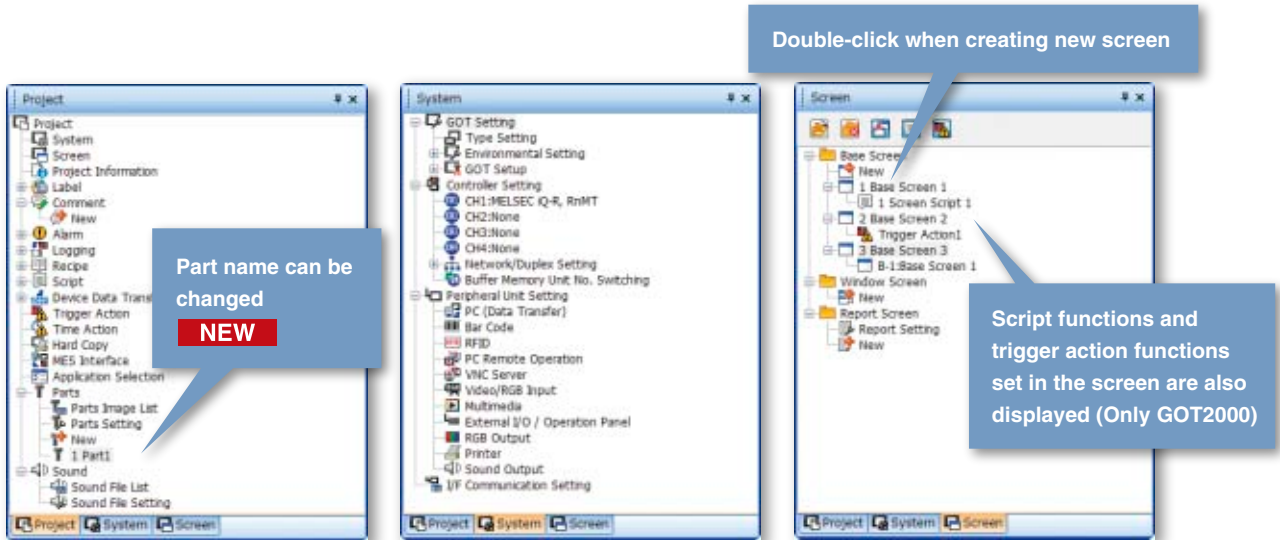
Project

Project
System
Screen
Project Information
Label
Comment
New
Alarm
Logging
Recipe
Script
Device Data Trans
Trigger Action
Time Action
Hard Copy
MES Interface
Application Selection
Parts
Parts Image List
Parts Setting
New
1 Part1
Sound
Sound File List
Sound File Setting

Project System Screen

Part name can be changed
NEW

System

GOT Setting
Type Setting
Environmental Setting
GOT Setup
Controller Setting
CH1:MELSEC iQ-R, RnMT
CH2:None
CH3:None
CH4:None
Network/Duplex Setting
Buffer Memory Unit No. Switching
Peripheral Unit Setting
PC (Data Transfer)
Bar Code
RFID
PC Remote Operation
VNC Server
Video/RGB Input
Multimedia
External I/O / Operation Panel
RGB Output
Printer
Sound Output
I/F Communication Setting

Project System Screen

Double-click when creating new screen

Screen

Base Screen
New
1 Base Screen 1
1 Screen Script 1
2 Base Screen 2
Trigger Action1
3 Base Screen 3
B-1:Base Screen 1
Window Screen
New
Report Screen
Report Setting
New

Script functions and trigger action functions set in the screen are also displayed (Only GOT2000)

Project System Screen